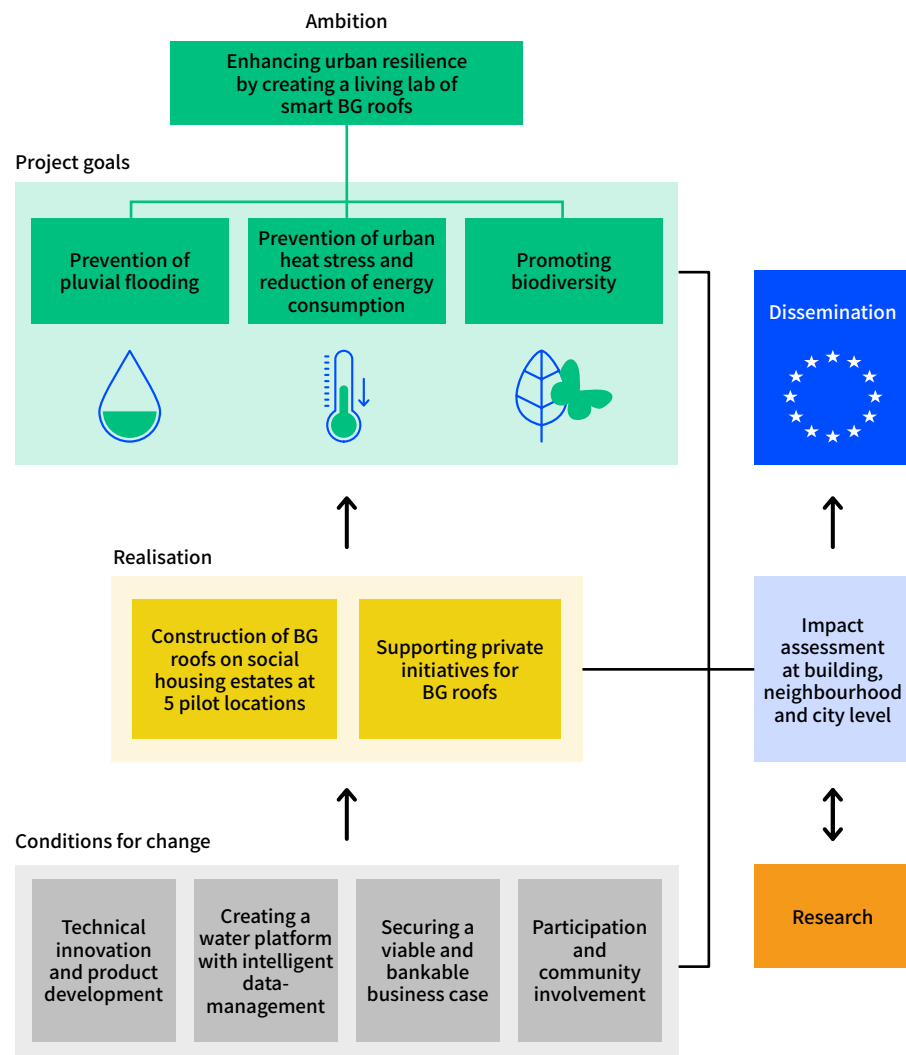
Ambition

Enhancing urban resilience by creating a living lab of smart BG roofs

Project goals

Prevention of pluvial flooding

Prevention of urban heat stress and reduction of energy consumption

Promoting biodiversity

Dissemination

Realisation

Construction of BG roofs on social housing estates at 5 pilot locations

Supporting private initiatives for BG roofs

Impact assessment at building, neighbourhood and city level

Conditions for change

Technical innovation and product development

Creating a water platform with intelligent data-management

Securing a viable and bankable business case

Participation and community involvement

Research